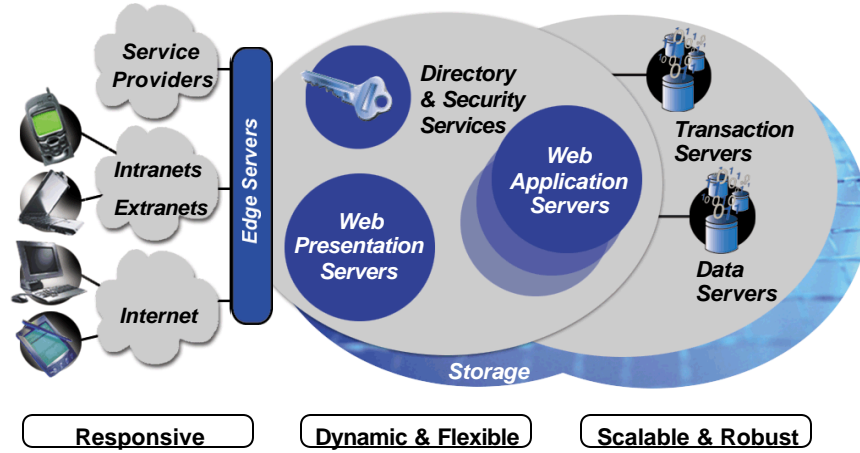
Service Providers

Intranets

Extranets

Internet

Edge Servers

Directory & Security Services

Web Presentation Servers

Web Application Servers

Transaction Servers

Data Servers

Storage

Responsive

Dynamic & Flexible

Scalable & Robust